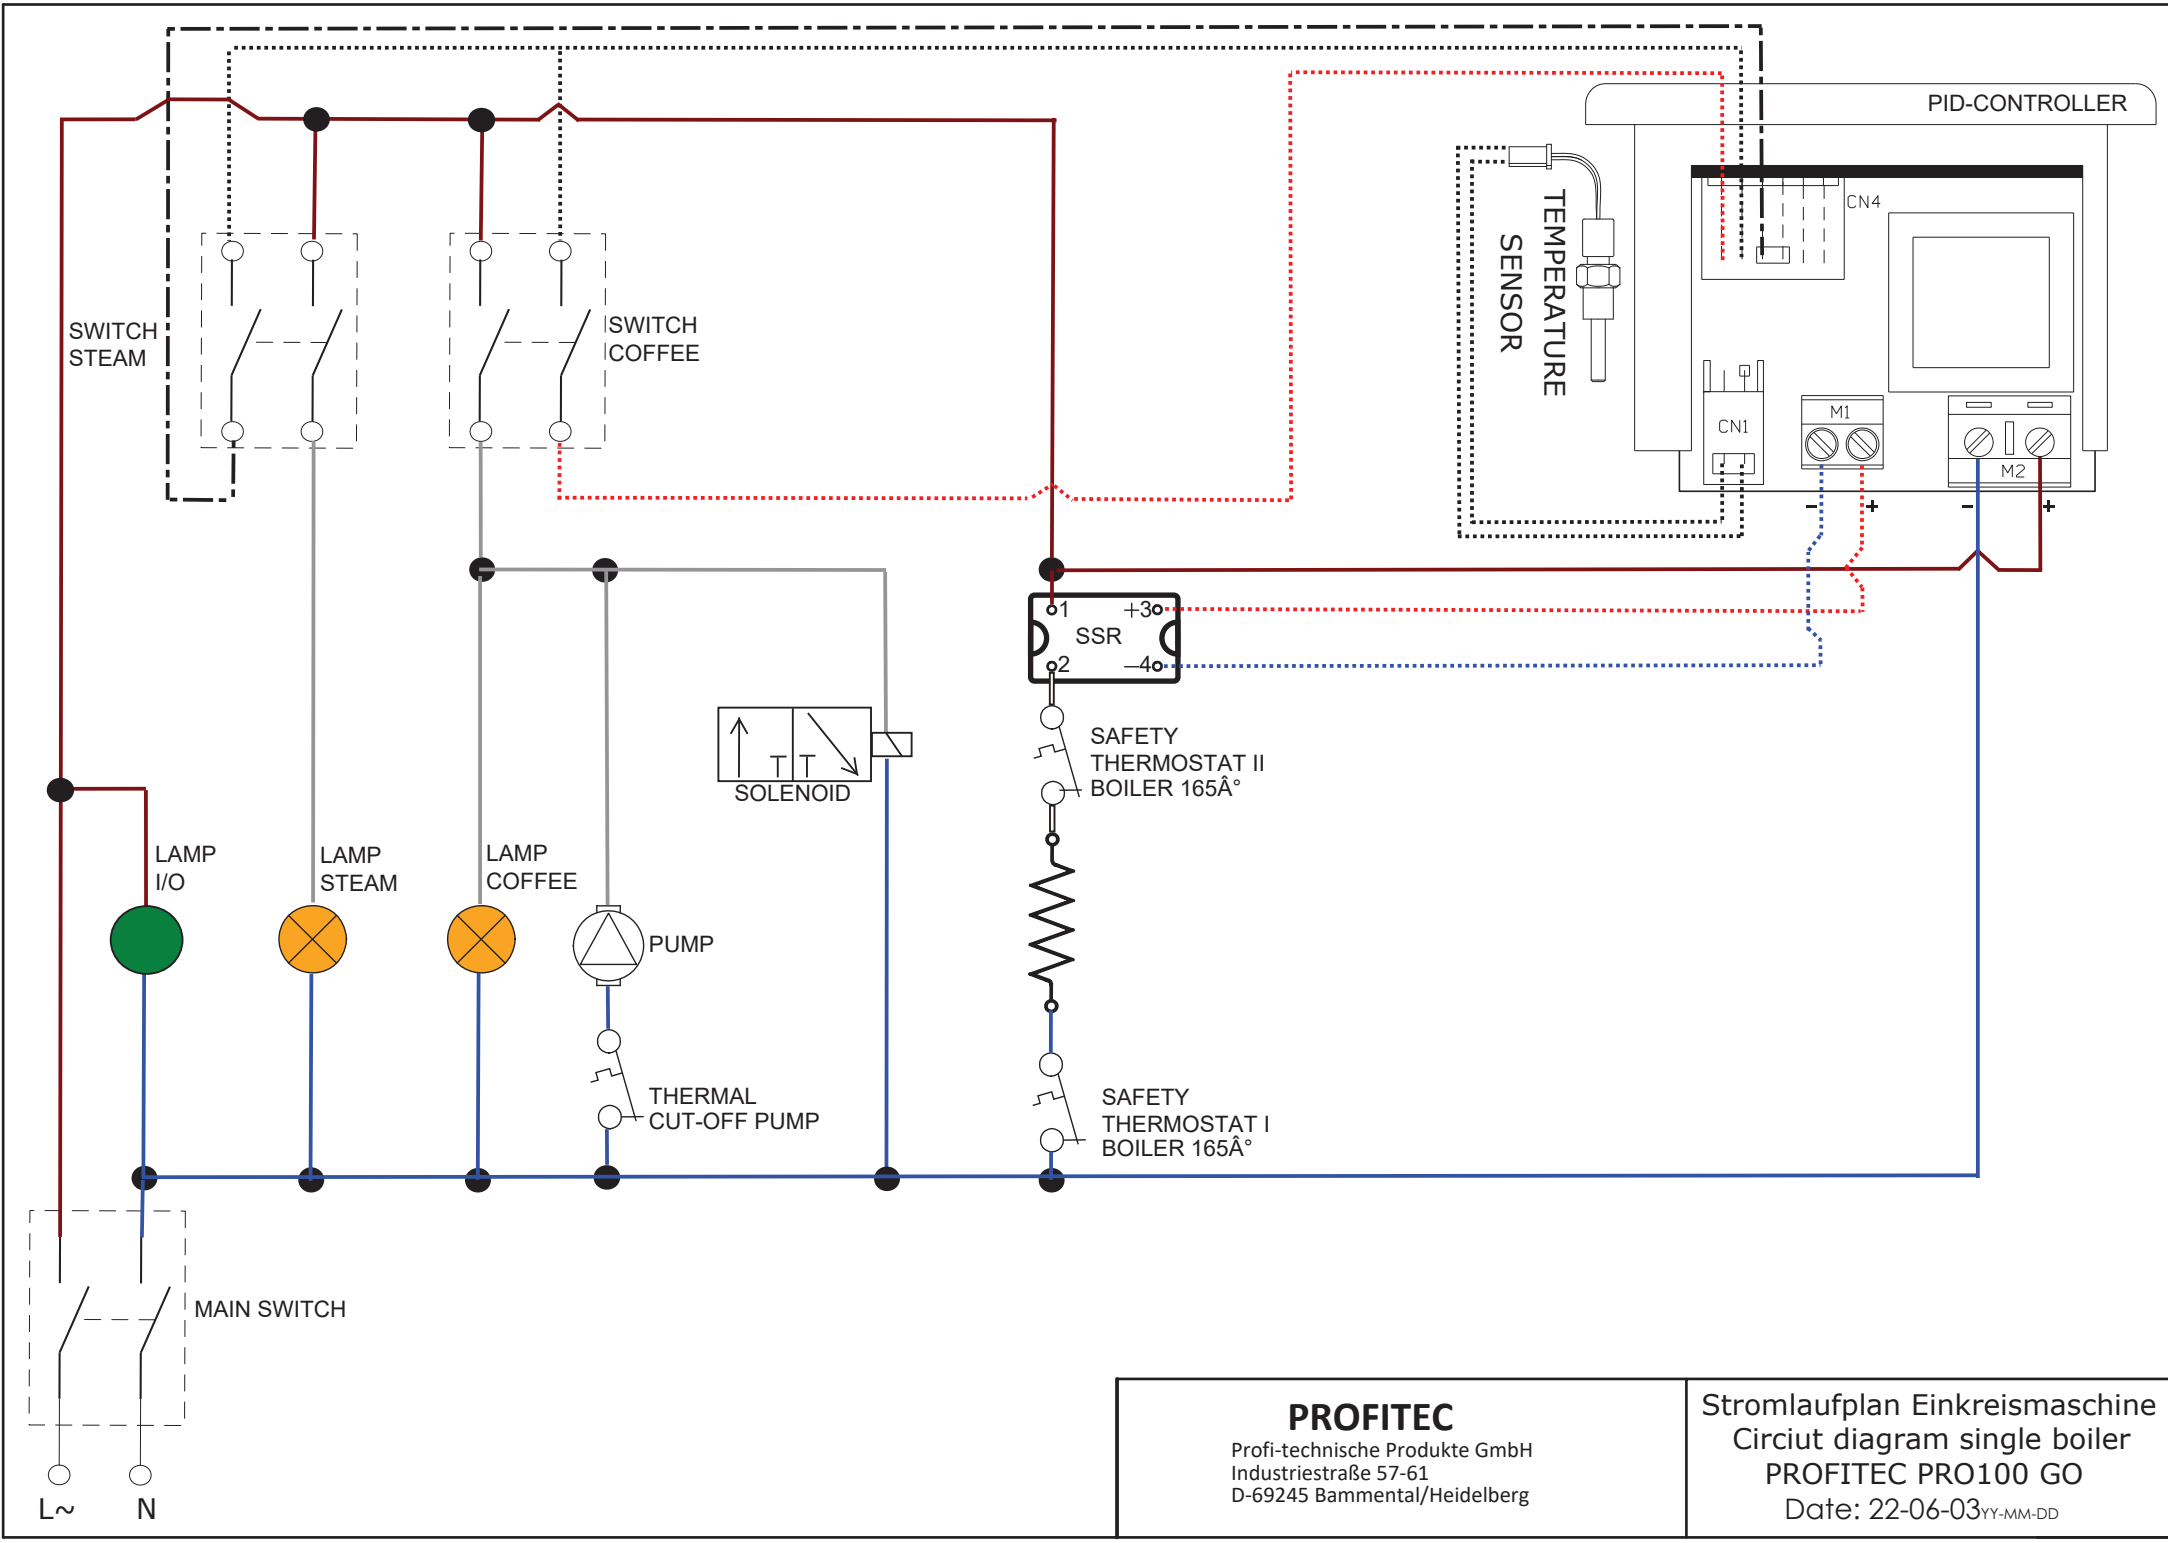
PID-CONTROLLER

TEMPERATURE SENSOR

CN4

CN1

M1

M2

- +

- +

SWITCH STEAM

SWITCH COFFEE

1 +3

SSR

2 -4

SOLENOID

SAFETY THERMOSTAT II BOILER 165Â°

LAMP I/O

LAMP STEAM

LAMP COFFEE

PUMP

THERMAL CUT-OFF PUMP

SAFETY THERMOSTAT I BOILER 165Â°

MAIN SWITCH

L~ N

PROFITEC
Profi-technische Produkte GmbH
Industriestraße 57-61
D-69245 Bammental/Heidelberg

Stromlaufplan Einkreismaschine
Circiut diagram single boiler
PROFITEC PRO100 GO
Date: 22-06-03YY-MM-DD